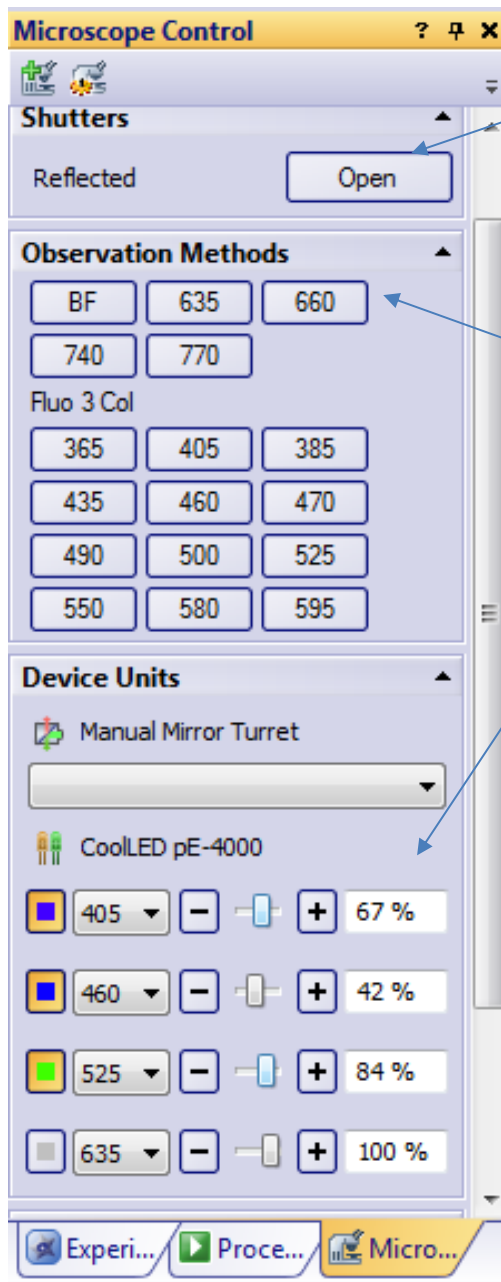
Microscope Control ? ᵖ ✕

Shutters

Reflected Open

Observation Methods

BF 635 660

740 770

Fluo 3 Col

365 405 385

435 460 470

490 500 525

550 580 595

Device Units

Manual Mirror Turret

CoolLED pE-4000

405 − + 67 %

460 − + 42 %

525 − + 84 %

635 − + 100 %

Experi... Proce... Micro...